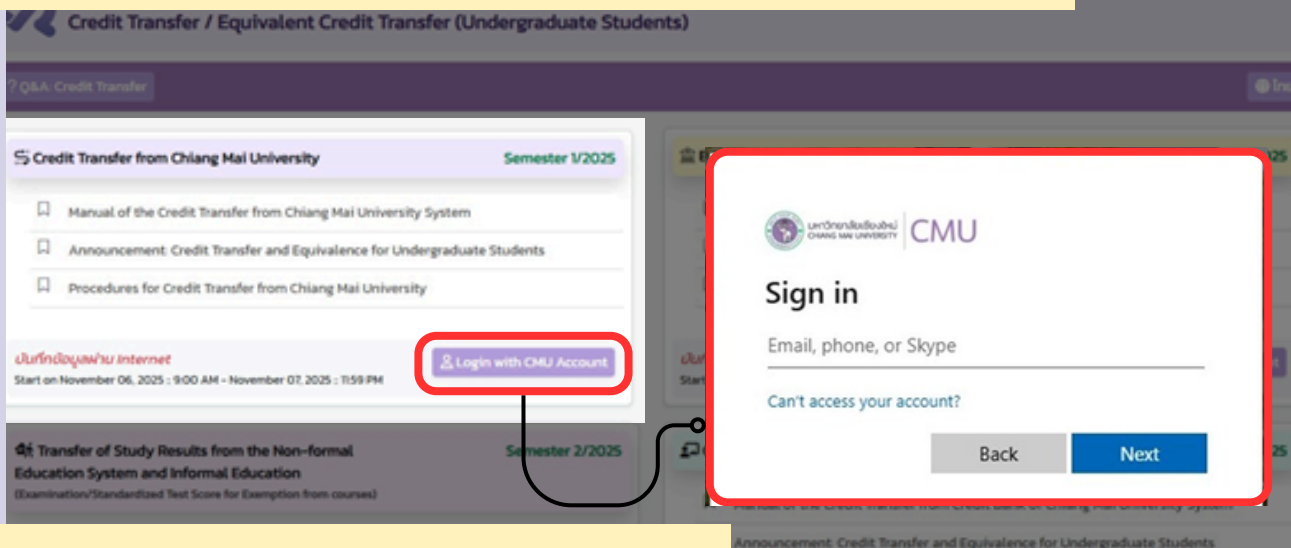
Credit Transfer / Equivalent Credit Transfer (Undergraduate Students)

Q&A: Credit Transfer

Credit Transfer from Chiang Mai University

Semester 1/2025

Manual of the Credit Transfer from Chiang Mai University System

Announcement: Credit Transfer and Equivalence for Undergraduate Students

Procedures for Credit Transfer from Chiang Mai University

บันทึกข้อมูลผ่าน Internet

Start on November 06, 2025 : 9:00 AM - November 07, 2025 : 11:59 PM

Login with CMU Account

Transfer of Study Results from the Non-formal Education System and Informal Education

(Examination/Standardized Test Score for Exemption from courses)

Semester 2/2025

มหาวิทยาลัยเชียงใหม่ CHIANG MAI UNIVERSITY CMU

Sign in

Email, phone, or Skype

Can't access your account?

Back

Next

Manual of the Credit Transfer from Credit Bank of Chiang Mai University System

Announcement: Credit Transfer and Equivalence for Undergraduate Students